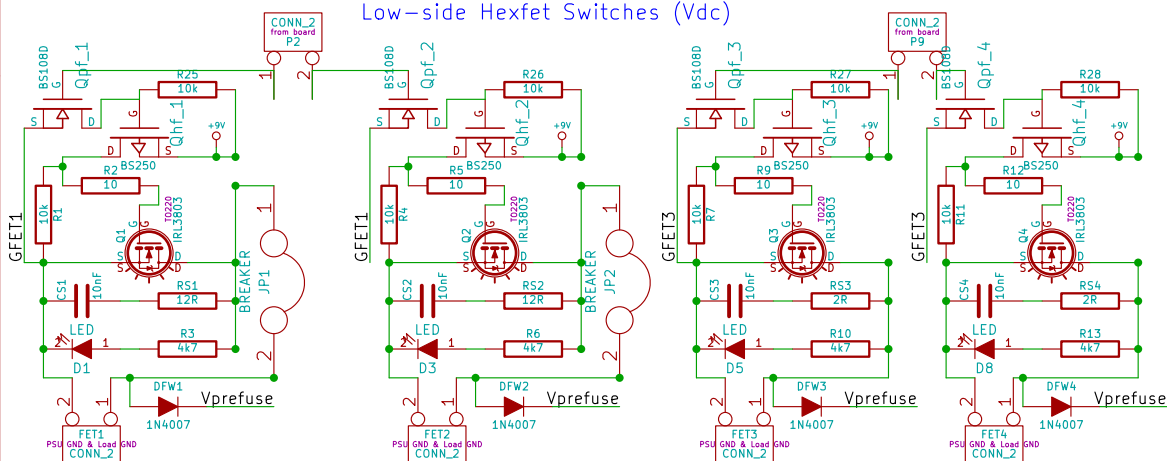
Low-side Hexfet Switches (Vdc)

CONN_2
from board
P2
1 2

CONN_2
from board
P9
1 2

BS108D
G
Qpf_1
S D
R25
10k
D
Qhf_1
S
BS250
+9V
R2
10
R1
10k
GFET1
Q1
G
TO220
IRL3803
S D
BREAKER
1
JP1
2
CS1
10nF
RS1
12R
LED
2 1
R3
4k7
D1
DFW1
Vprefuse
1N4007
2 1
FET1
PSU GND & Load GND
CONN_2

BS108D
G
Qpf_2
S D
R26
10k
D
Qhf_2
S
BS250
+9V
R5
10
R4
10k
GFET1
Q2
G
TO220
IRL3803
S D
BREAKER
1
JP2
2
CS2
10nF
RS2
12R
LED
2 1
R6
4k7
D3
DFW2
Vprefuse
1N4007
2 1
FET2
PSU GND & Load GND
CONN_2

BS108D
G
Qpf_3
S D
R27
10k
D
Qhf_3
S
BS250
+9V
R9
10
R7
10k
GFET3
Q3
G
TO220
IRL3803
S D
CS3
10nF
RS3
2R
LED
2 1
R10
4k7
D5
DFW3
Vprefuse
1N4007
2 1
FET3
PSU GND & Load GND
CONN_2

BS108D
G
Qpf_4
S D
R28
10k
D
Qhf_4
S
BS250
+9V
R12
10
R11
10k
GFET3
Q4
G
TO220
IRL3803
S D
CS4
10nF
RS4
2R
LED
2 1
R13
4k7
D8
DFW4
Vprefuse
1N4007
2 1
FET4
PSU GND & Load GND
CONN_2